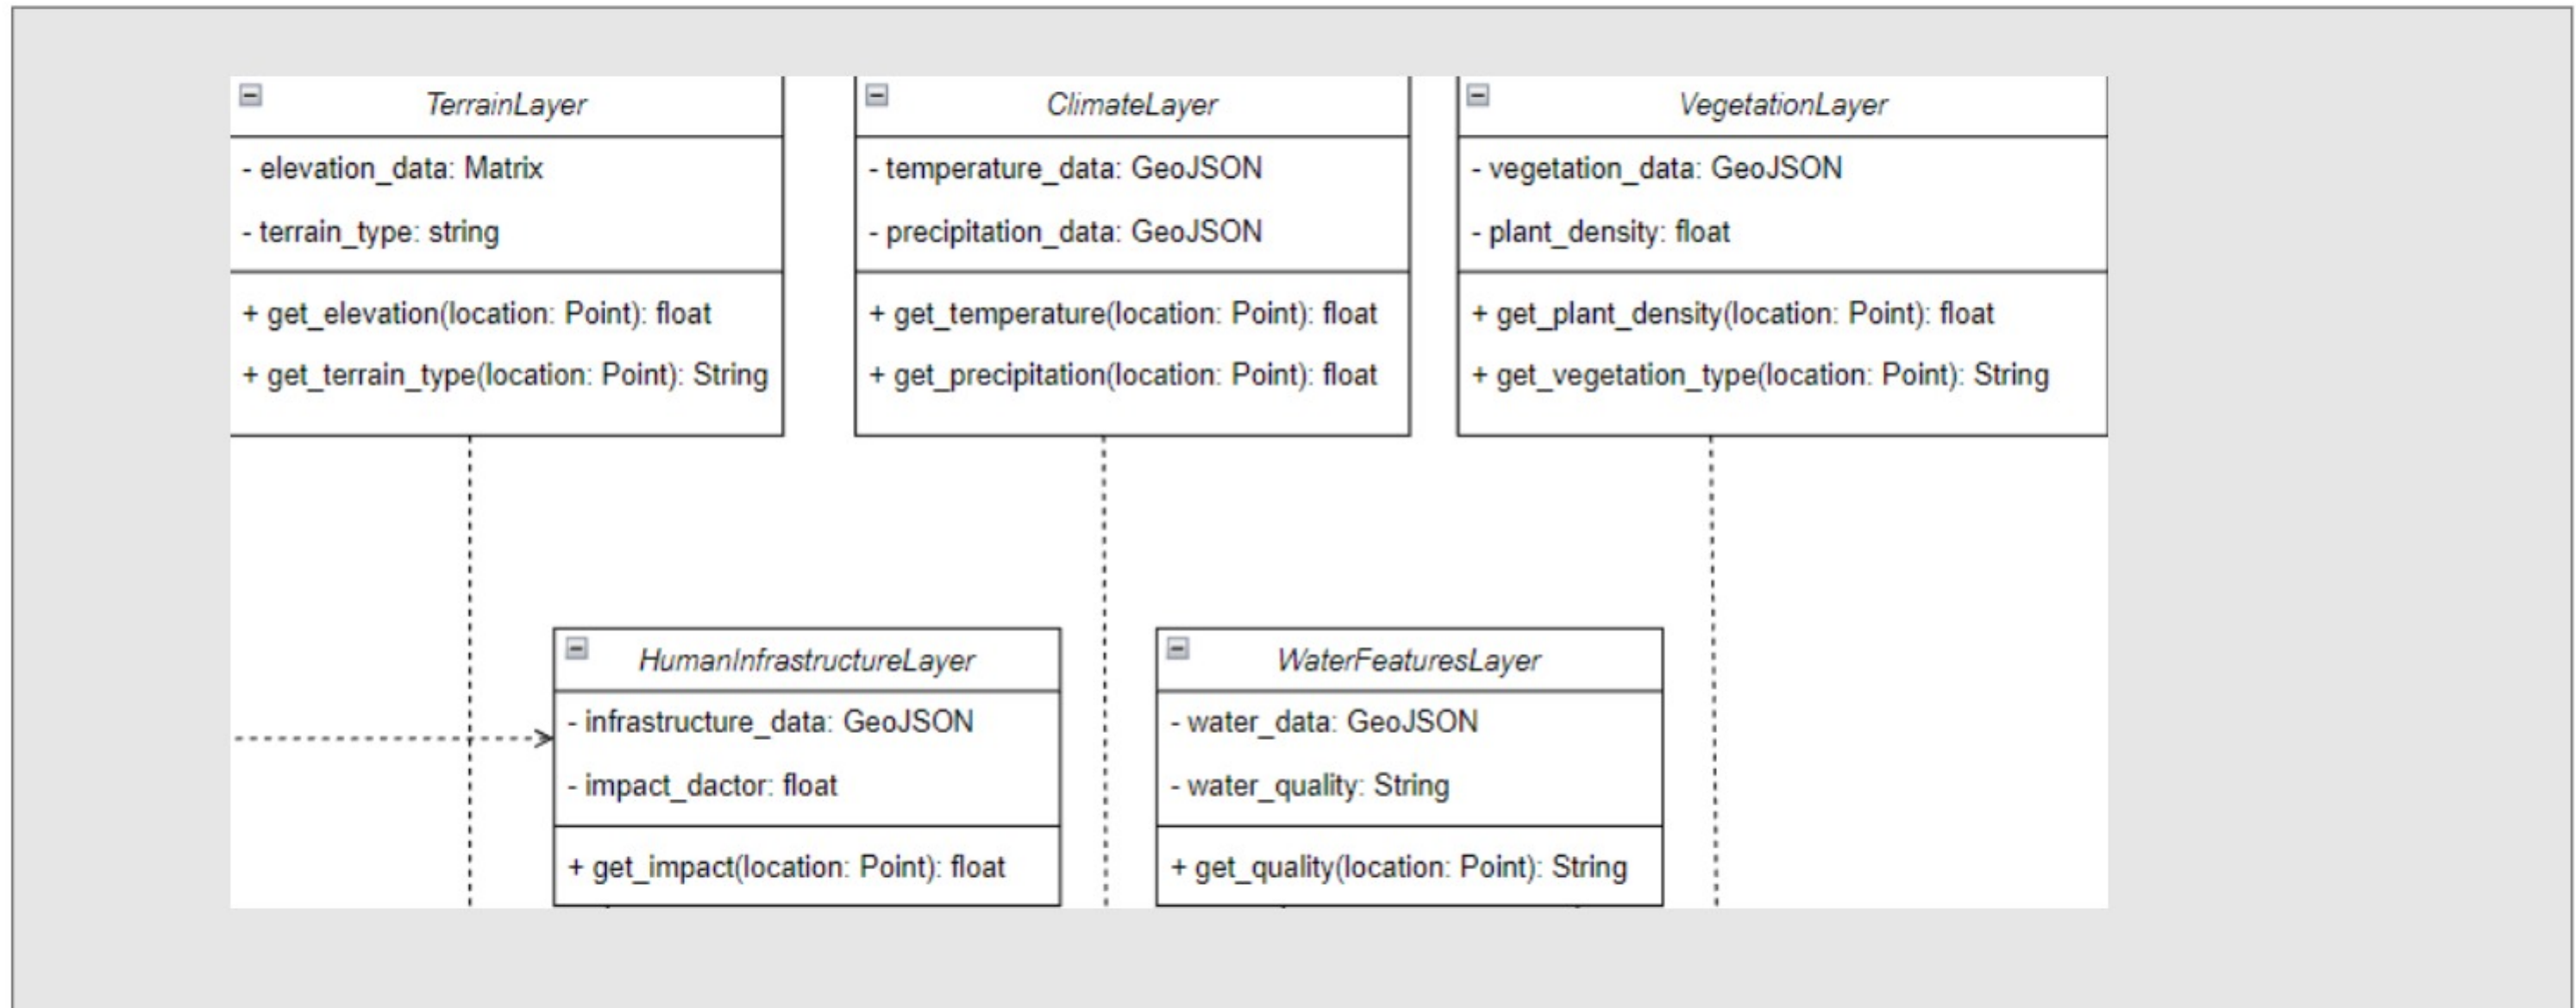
TerrainLayer

- elevation_data: Matrix
- terrain_type: string

+ get_elevation(location: Point): float
+ get_terrain_type(location: Point): String

ClimateLayer

- temperature_data: GeoJSON
- precipitation_data: GeoJSON

+ get_temperature(location: Point): float
+ get_precipitation(location: Point): float

VegetationLayer

- vegetation_data: GeoJSON
- plant_density: float

+ get_plant_density(location: Point): float
+ get_vegetation_type(location: Point): String

HumanInfrastructureLayer

- infrastructure_data: GeoJSON
- impact_dactor: float

+ get_impact(location: Point): float

WaterFeaturesLayer

- water_data: GeoJSON
- water_quality: String

+ get_quality(location: Point): String